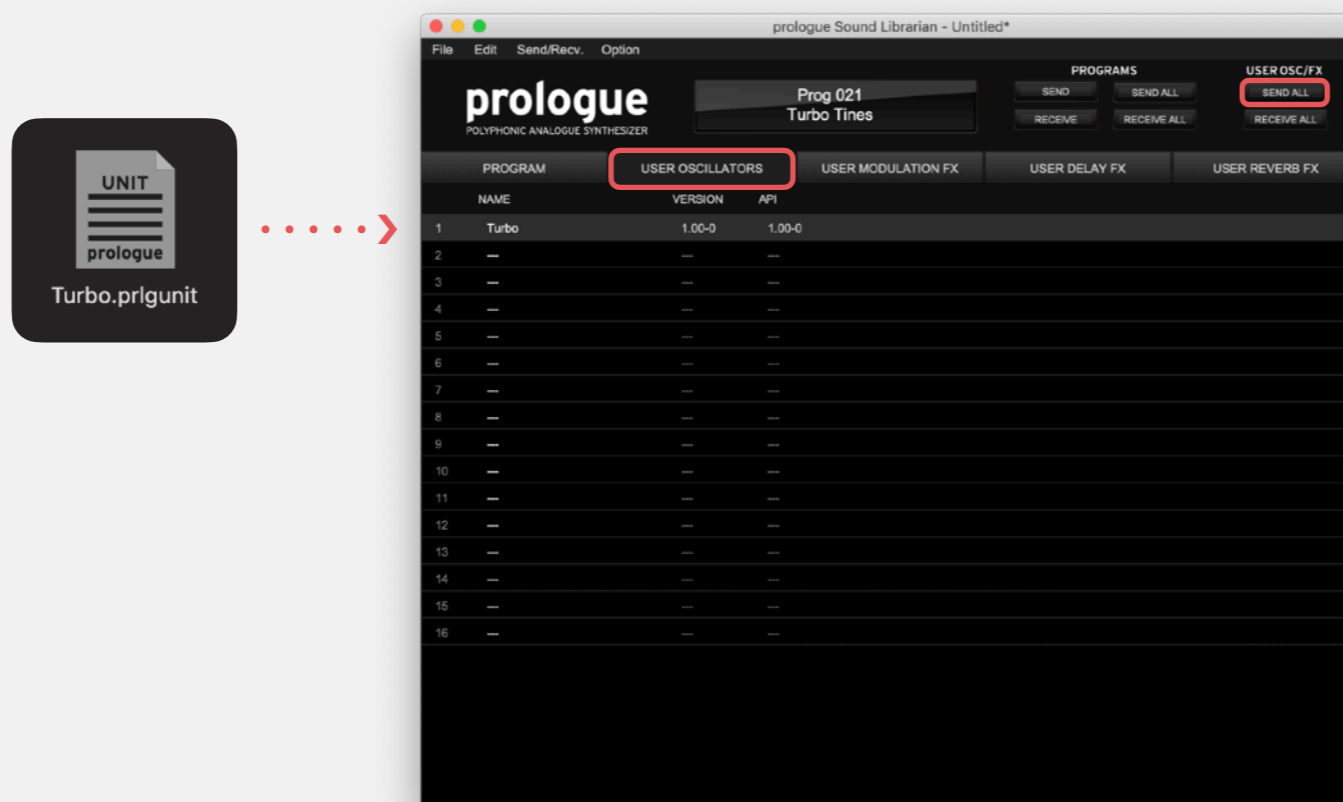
UNIT
prologue
Turbo.prlgunit

prologue Sound Librarian - Untitled*

File Edit Send/Recv. Option

prologue
POLYPHONIC ANALOGUE SYNTHESIZER

Prog 021
Turbo Tines

PROGRAMS
SEND
SEND ALL
RECEIVE
RECEIVE ALL

USER OSC/FX
SEND ALL
RECEIVE ALL

PROGRAM USER OSCILLATORS USER MODULATION FX USER DELAY FX USER REVERB FX

| | NAME | VERSION | API |
|---|---|---|---|
| 1 | Turbo | 1.00-0 | 1.00-0 |
| 2 | — | --- | --- |
| 3 | — | --- | --- |
| 4 | — | --- | --- |
| 5 | — | --- | --- |
| 6 | — | --- | --- |
| 7 | — | --- | --- |
| 8 | — | --- | --- |
| 9 | — | --- | --- |
| 10 | — | --- | --- |
| 11 | — | --- | --- |
| 12 | — | --- | --- |
| 13 | — | --- | --- |
| 14 | — | --- | --- |
| 15 | — | --- | --- |
| 16 | — | --- | --- |